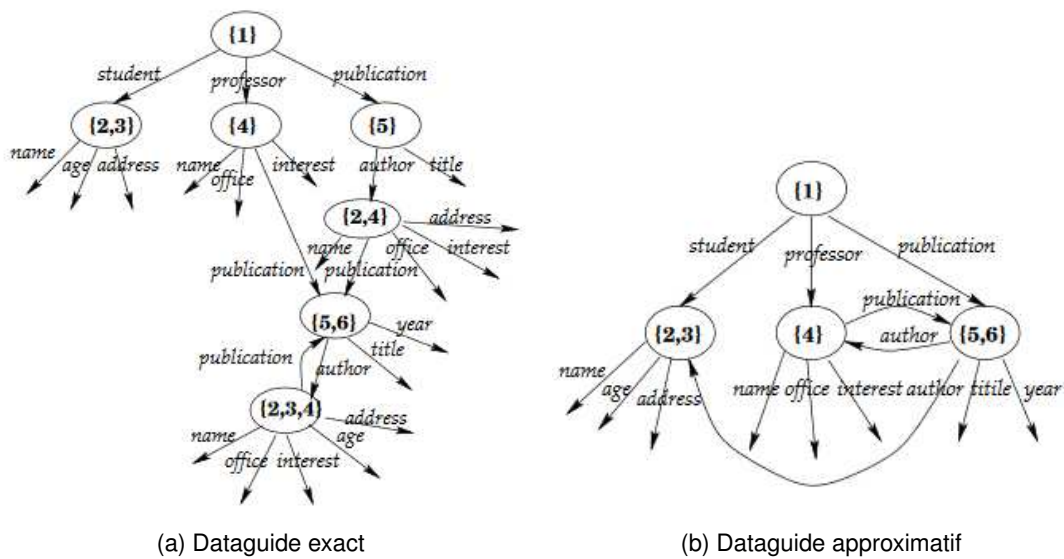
{1}
student
professor
publication
{2,3}
{4}
{5}
name
age
address
name
office
interest
author
title
{2,4}
address
name
office
interest
publication
publication
{5,6}
year
title
publication
author
{2,3,4}
address
age
name
office
interest

(a) Dataguide exact

{1}
student
professor
publication
publication
{2,3}
{4}
author
{5,6}
name
age
address
name
office
interest
author
titile
year

(b) Dataguide approximatif